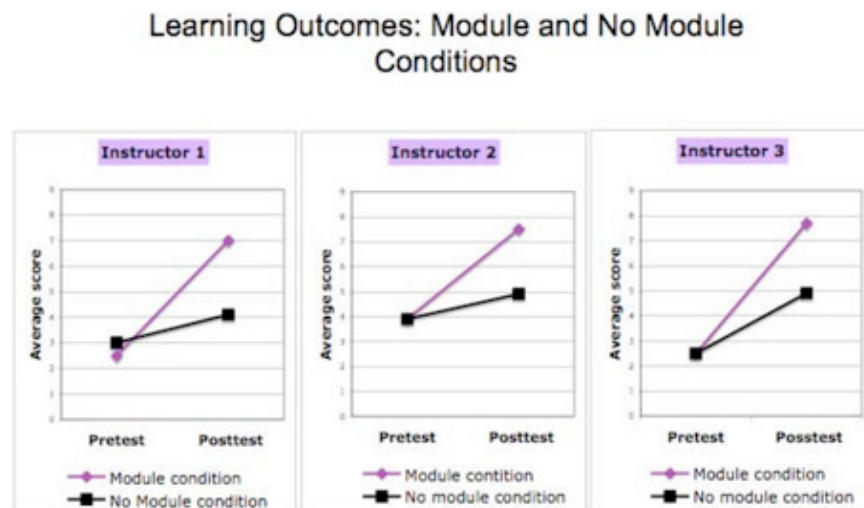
Learning Outcomes: Module and No Module Conditions

Instructor 1

Average score

9
8
7
6
5
4
3
2
1
0

Pretest Posttest

Module condition
No Module condition

Instructor 2

Average score

9
8
7
6
5
4
3
2
1
0

Pretest Posttest

Module contition
No module condition

Instructor 3

Average score

9
8
7
6
5
4
3
2
1
0

Pretest Posstest

Module condition
No module condition